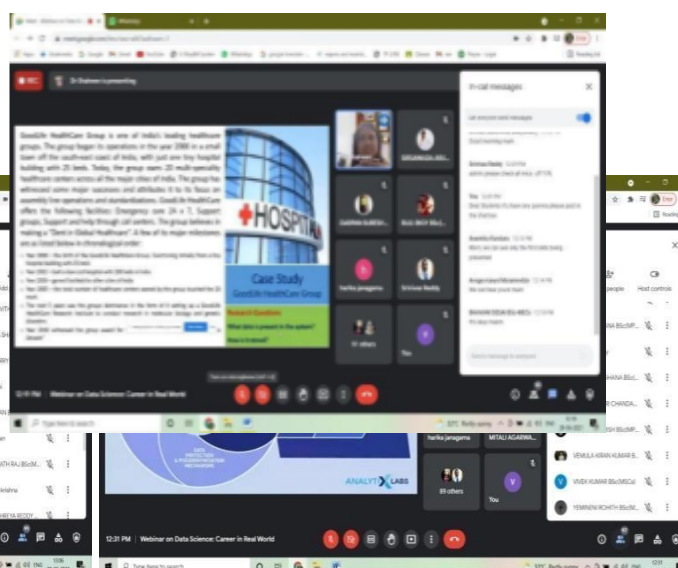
REC

Dr Shaheen is presenting

GoodLife HealthCare Group is one of India's leading healthcare groups. The group began its operations in the year 2000 in a small town off the south-east coast of India, with just one tiny hospital building with 25 beds. Today, the group owns 20 multi-speciality healthcare centers across all the major cities of India. The group has witnessed some major successes and attributes it to its focus on assembly line operations and standardisations. GoodLife HealthCare offers the following facilities: Emergency care 24 x 7, Support groups, Support and help through call centers. The group believes in making a "Dent in Global Healthcare". A few of its major milestones are as listed below in chronological order:

HOSPITAL

Case Study
GoodLife HealthCare Group

Research Questions
What data is present in the system?
How is it stored?

DR.GANGA

SRINIVASA

harika jonagama

Srinivas Reddy

11 others

You

In-call messages

Let everyone send messages

Good morning mam

Srinivas Reddy 12:20 PM

You 12:41 PM

12:19 PM | Webinar on Data Science: Career in Real World

Type here to search

harika janagama

MITALI AGARWA...

89 others

You

ANALYTIX LABS

12:31 PM | Webinar on Data Science: Career in Real World

VEMULA KIRAN KUMAR B...

VIVEK KUMAR BSc(MSCs)

YEMINENI ROHITH BScM...

people

Host controls

Type here to search